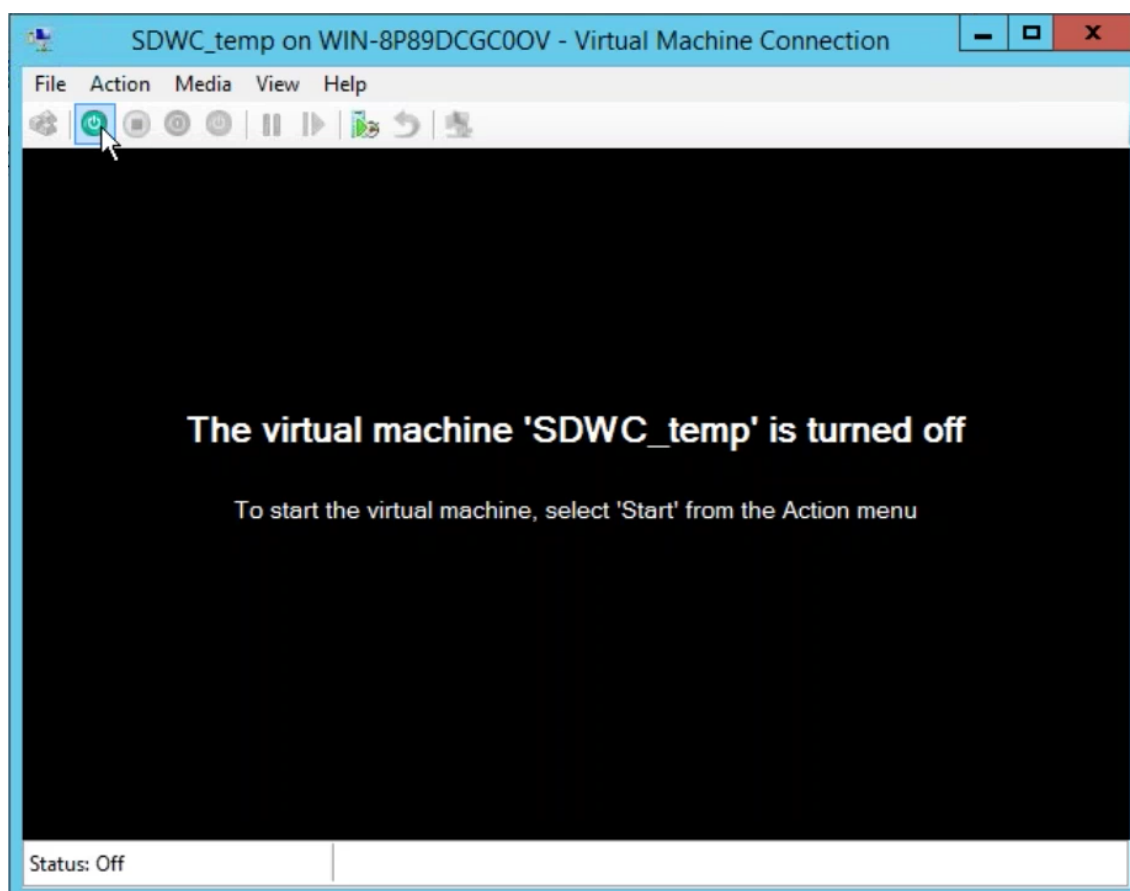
SDWC_temp on WIN-8P89DCGC0OV - Virtual Machine Connection

File Action Media View Help

The virtual machine 'SDWC_temp' is turned off

To start the virtual machine, select 'Start' from the Action menu

Status: Off